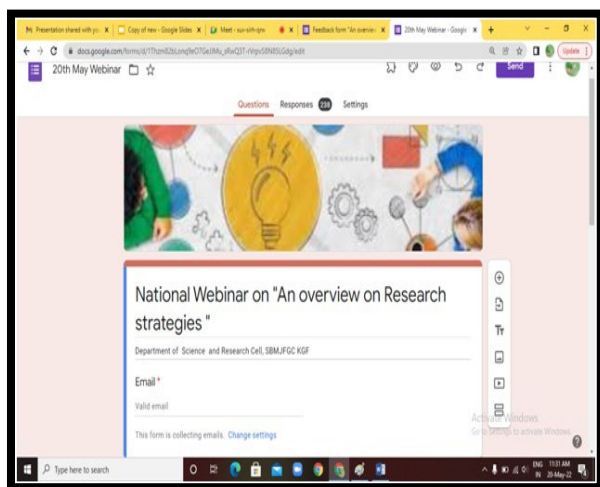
Presentation shared with yo X | Copy of new - Google Slides X | Meet - suv-sihh-qmv X | Feedback form "An overview X | 20th May Webinar - Google X | +

docs.google.com/forms/d/1Thzm82bLsmq9eO7GeIMu_sRwQ3T-rVpuS8N8SUSdg/edit

Update

20th May Webinar

Send

Questions Responses 238 Settings

National Webinar on "An overview on Research strategies "

Department of Science and Research Cell, SBMJFGC KGF

Email *

Valid email

This form is collecting emails. Change settings

Activate Windows
Go to Settings to activate Windows.

Type here to search

ENG IN 11:31 AM 20-May-22